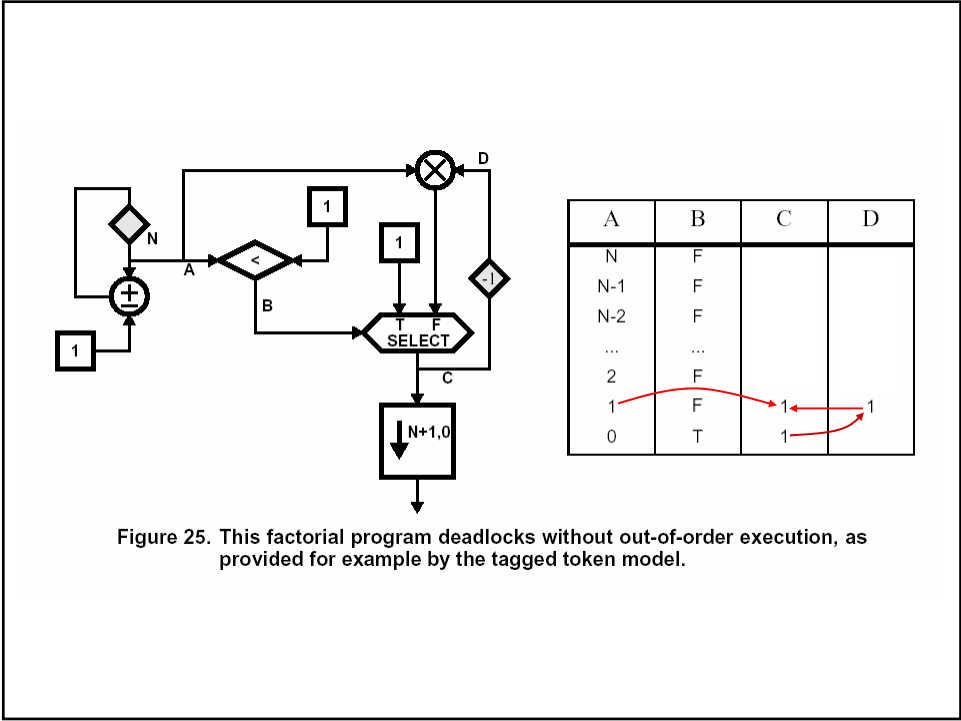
D

N

1

A

<

1

-1

±

B

T F
SELECT

1

C

N+1,0

| A | B | C | D |
|---|---|---|---|
| N | F | | |
| N-1 | F | | |
| N-2 | F | | |
| ... | ... | | |
| 2 | F | | |
| 1 | F | 1 | 1 |
| 0 | T | 1 | |

Figure 25. This factorial program deadlocks without out-of-order execution, as provided for example by the tagged token model.